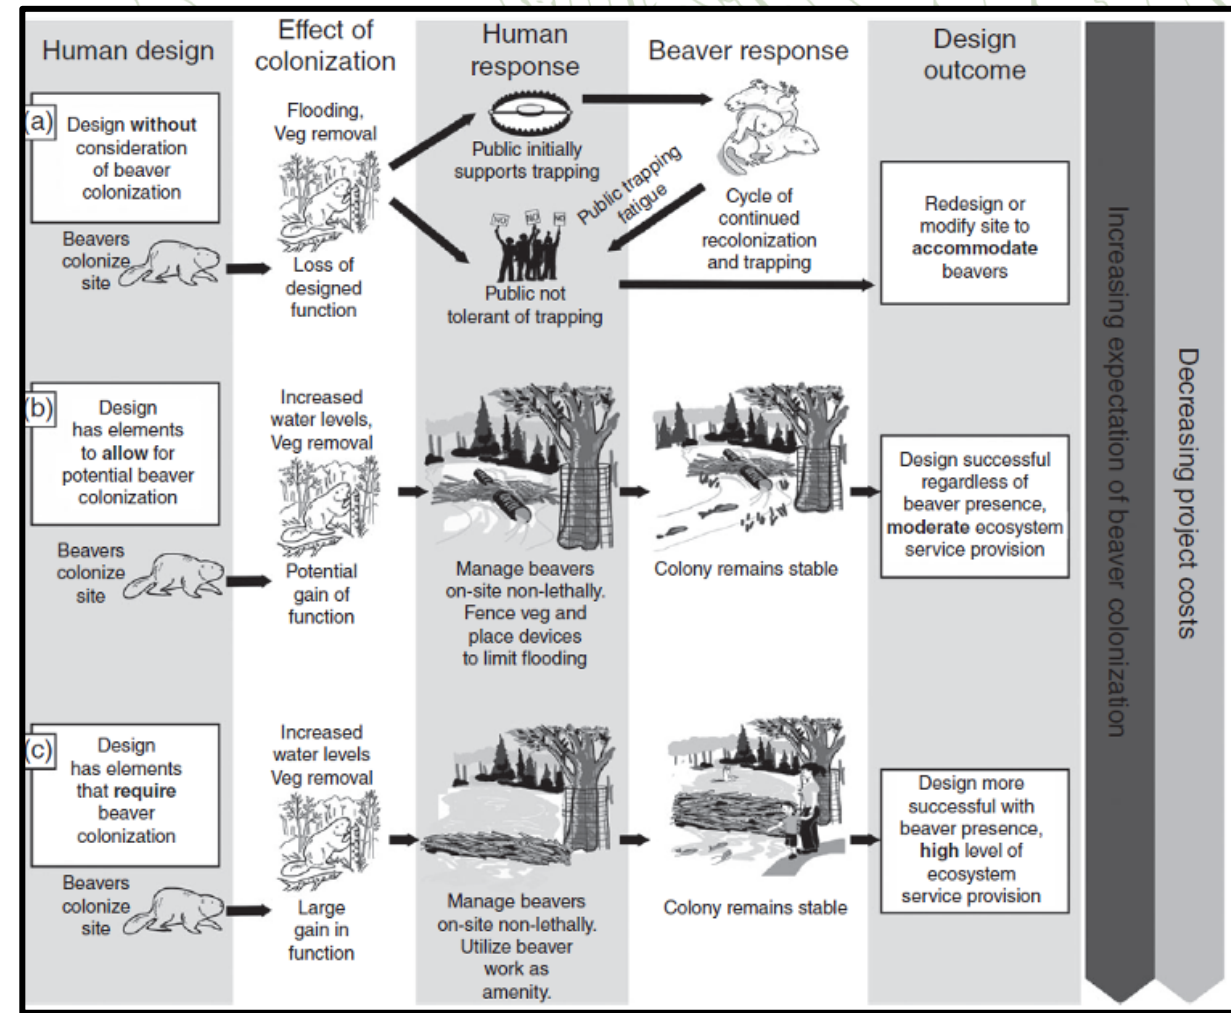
Human design

Effect of colonization

Human response

Beaver response

Design outcome

(a) Design **without** consideration of beaver colonization

Beavers colonize site

Flooding, Veg removal

Loss of designed function

Public initially supports trapping

Public trapping fatigue

NO NO NO

Public not tolerant of trapping

Cycle of continued recolonization and trapping

Redesign or modify site to **accommodate** beavers

(b) Design has elements to **allow** for potential beaver colonization

Beavers colonize site

Increased water levels, Veg removal

Potential gain of function

Manage beavers on-site non-lethally. Fence veg and place devices to limit flooding

Colony remains stable

Design successful regardless of beaver presence, **moderate** ecosystem service provision

(c) Design has elements that **require** beaver colonization

Beavers colonize site

Increased water levels Veg removal

Large gain in function

Manage beavers on-site non-lethally. Utilize beaver work as amenity.

Colony remains stable

Design more successful with beaver presence, **high** level of ecosystem service provision

Increasing expectation of beaver colonization

Decreasing project costs